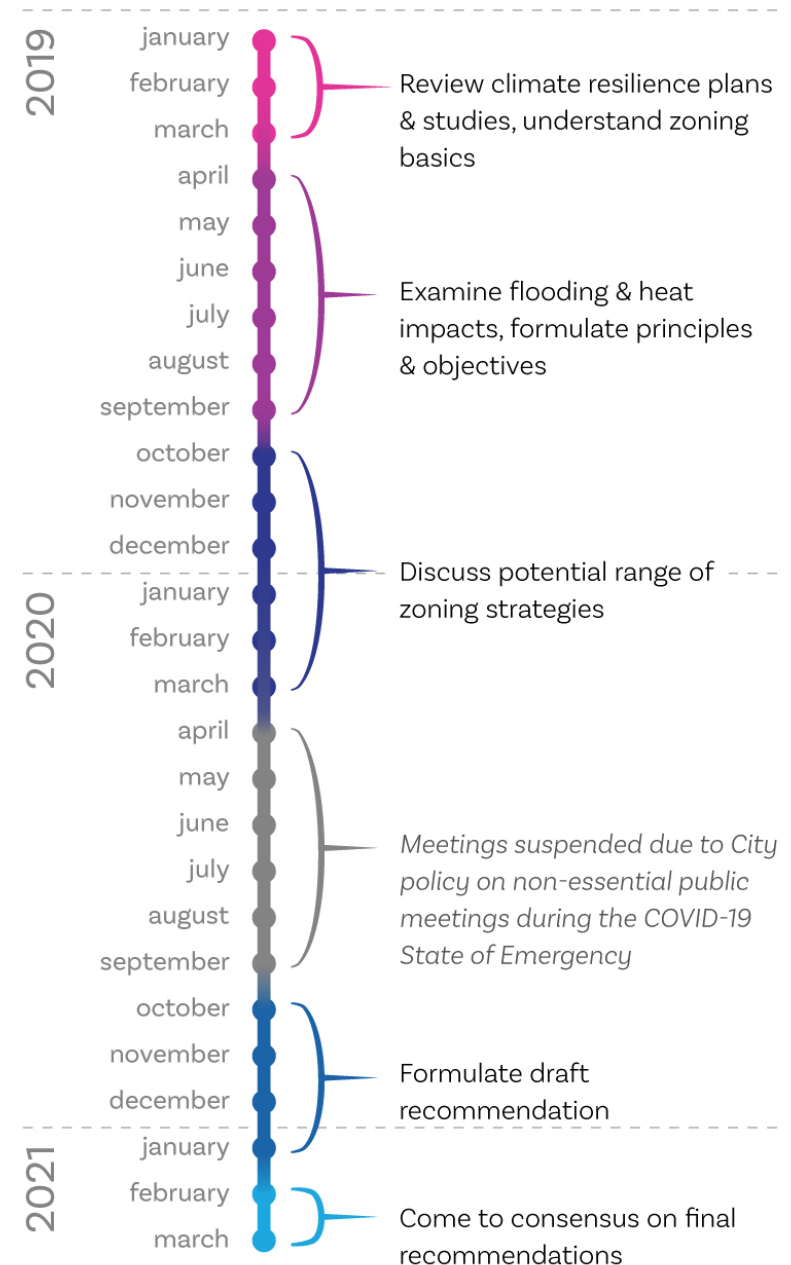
2019

january
february
march

Review climate resilience plans & studies, understand zoning basics

april
may
june
july
august
september

Examine flooding & heat impacts, formulate principles & objectives

october
november
december

Discuss potential range of zoning strategies

2020

january
february
march
april
may
june
july
august
september

Meetings suspended due to City policy on non-essential public meetings during the COVID-19 State of Emergency

october
november
december

Formulate draft recommendation

2021

january
february
march

Come to consensus on final recommendations